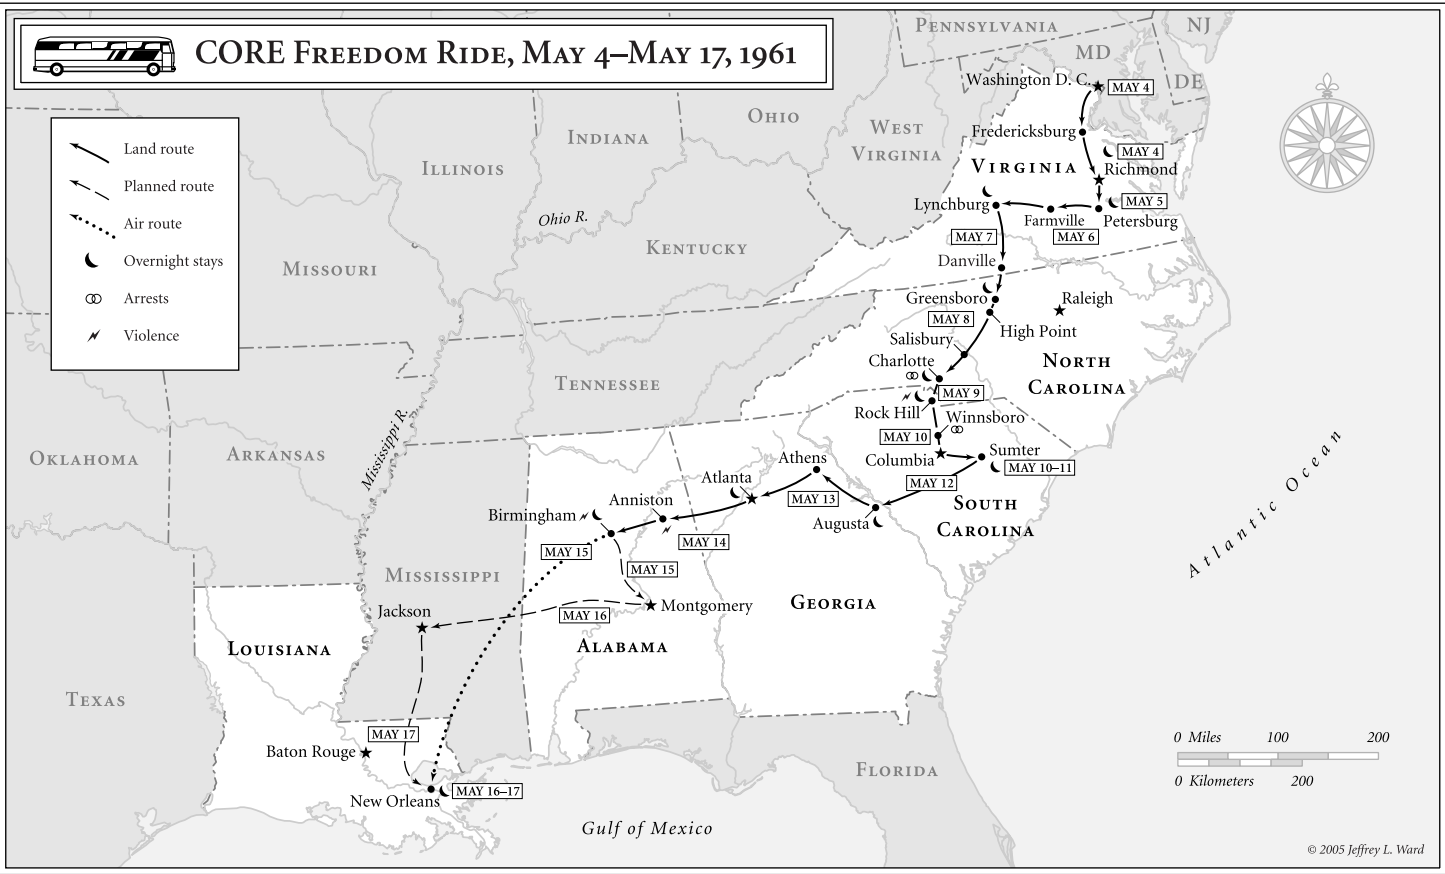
CORE Freedom Ride, May 4–May 17, 1961

Land route
Planned route
Air route
Overnight stays
Arrests
Violence

Pennsylvania
NJ
MD
DE
Ohio
Indiana
Illinois
West Virginia
Virginia
Ohio R.
Kentucky
Missouri
Tennessee
North Carolina
South Carolina
Oklahoma
Arkansas
Mississippi R.
Mississippi
Alabama
Georgia
Louisiana
Texas
Florida
Gulf of Mexico
Atlantic Ocean

Washington D. C.
MAY 4
Fredericksburg
MAY 4
Richmond
MAY 5
Petersburg
Farmville
MAY 6
Lynchburg
MAY 7
Danville
Greensboro
MAY 8
High Point
Raleigh
Salisbury
Charlotte
MAY 9
Rock Hill
Winnsboro
MAY 10
Columbia
Sumter
MAY 10–11
MAY 12
Augusta
Athens
MAY 13
Atlanta
Anniston
MAY 14
Birmingham
MAY 15
MAY 15
Montgomery
MAY 16
Jackson
MAY 17
Baton Rouge
New Orleans
MAY 16–17

0 Miles 100 200
0 Kilometers 200

© 2005 Jeffrey L. Ward